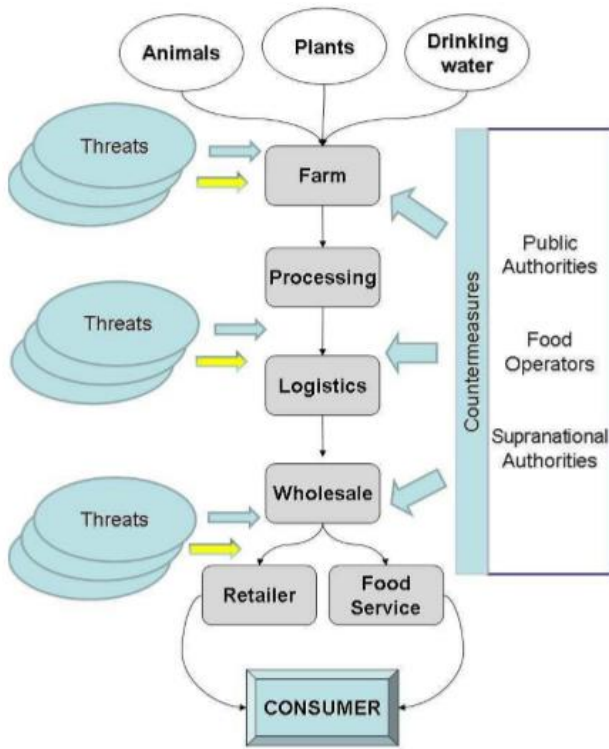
Animals

Plants

Drinking water

Threats

Farm

Processing

Threats

Logistics

Wholesale

Threats

Retailer

Food Service

CONSUMER

Countermeasures

Public Authorities

Food Operators

Supranational Authorities